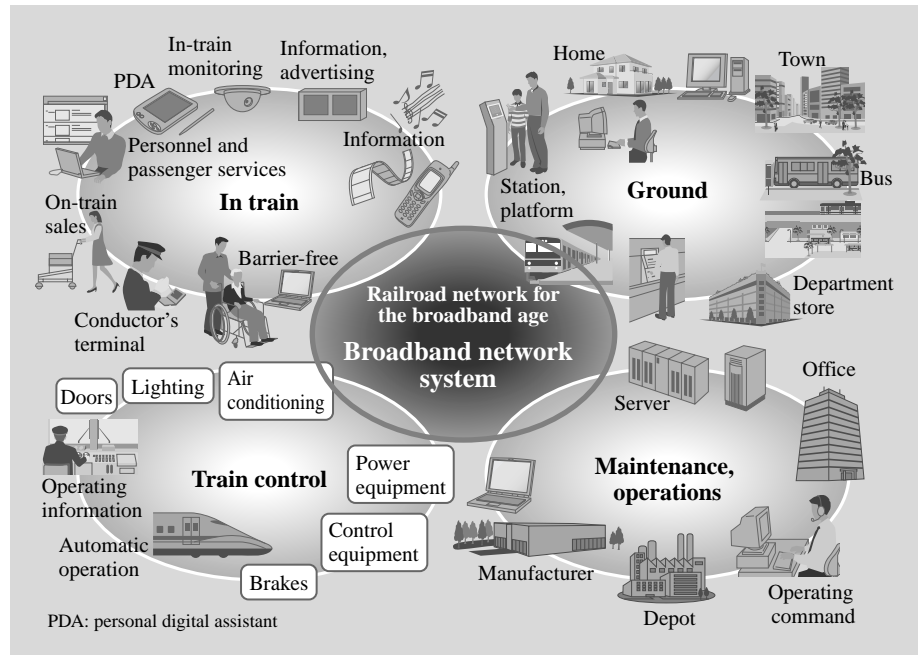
In-train monitoring

Information, advertising

PDA

Personnel and passenger services

Information

On-train sales

In train

Barrier-free

Conductor's terminal

Home

Town

Station, platform

Ground

Bus

Department store

Railroad network for the broadband age

Broadband network system

Doors

Lighting

Air conditioning

Operating information

Train control

Power equipment

Control equipment

Automatic operation

Brakes

Server

Office

Maintenance, operations

Manufacturer

Depot

Operating command

PDA: personal digital assistant